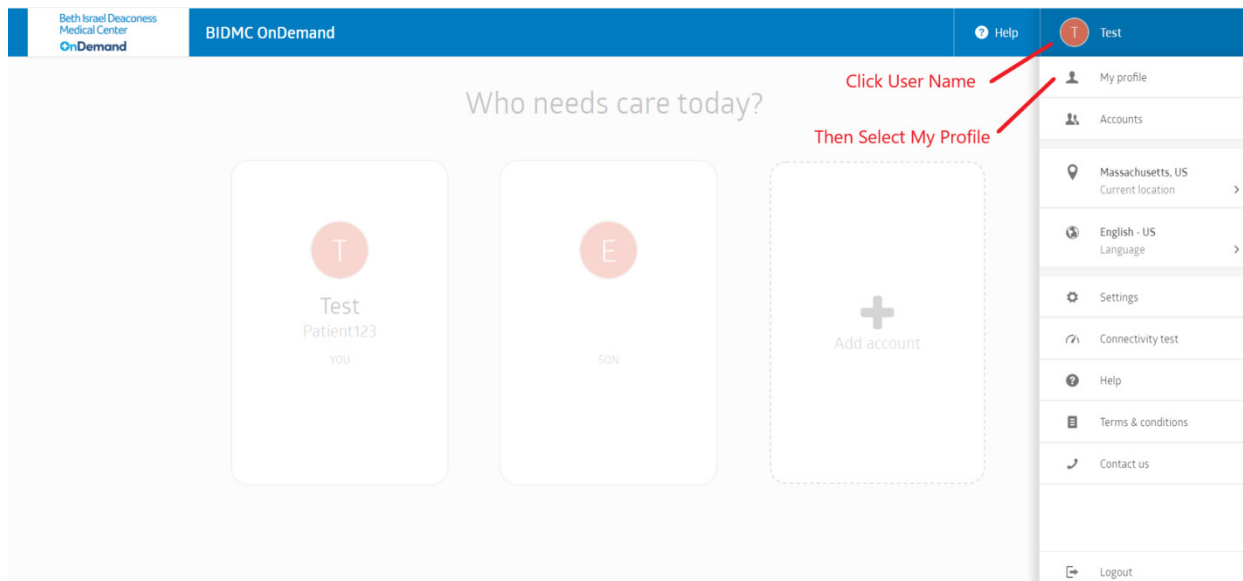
Beth Israel Deaconess Medical Center
OnDemand

BIDMC OnDemand

Help

T Test

Click User Name

My profile

Then Select My Profile

Accounts

Massachusetts, US
Current location

English - US
Language

Settings

Connectivity test

Help

Terms & conditions

Contact us

Logout

Who needs care today?

T
Test
Patient123
YOU

E
SON

Add account